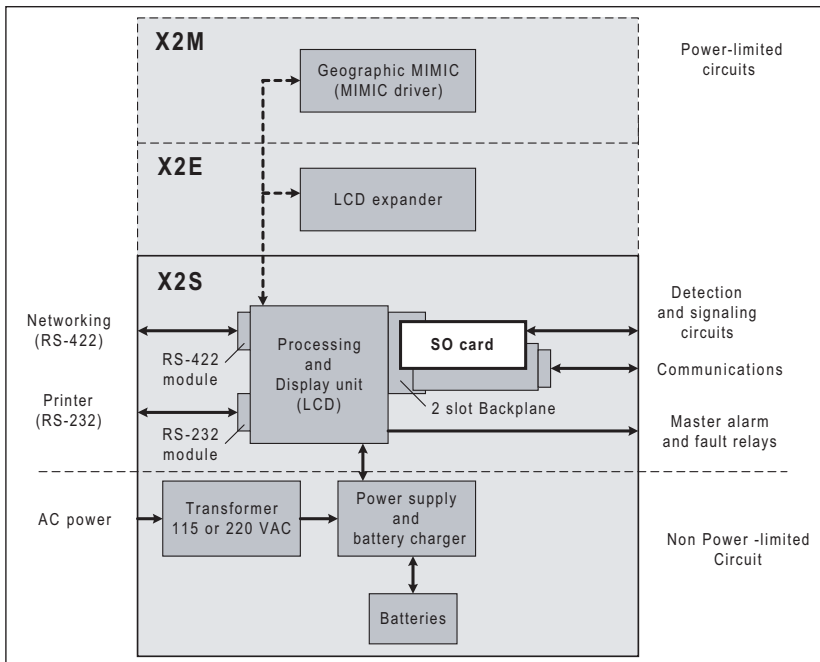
X2M

Geographic MIMIC (MIMIC driver)

Power-limited circuits

X2E

LCD expander

X2S

Networking (RS-422)

RS-422 module

Printer (RS-232)

RS-232 module

Processing and Display unit (LCD)

SO card

2 slot Backplane

Detection and signaling circuits

Communications

Master alarm and fault relays

AC power

Transformer 115 or 220 VAC

Power supply and battery charger

Batteries

Non Power -limited Circuit